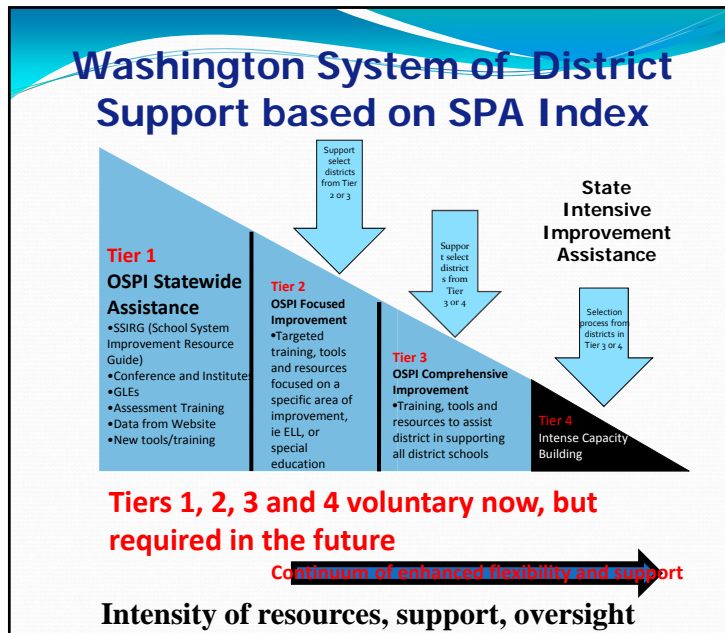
Washington System of District Support based on SPA Index

Support select districts from Tier 2 or 3

Suppor t select district s from Tier 3 or 4

State Intensive Improvement Assistance

Selection process from districts in Tier 3 or 4

Tier 1
OSPI Statewide Assistance
•SSIRG (School System Improvement Resource Guide)
•Conference and Institutes
•GLEs
•Assessment Training
•Data from Website
•New tools/training

Tier 2
OSPI Focused Improvement
•Targeted training, tools and resources focused on a specific area of improvement, ie ELL, or special education

Tier 3
OSPI Comprehensive Improvement
•Training, tools and resources to assist district in supporting all district schools

Tier 4
Intense Capacity Building

Tiers 1, 2, 3 and 4 voluntary now, but required in the future

Continuum of enhanced flexibility and support

Intensity of resources, support, oversight